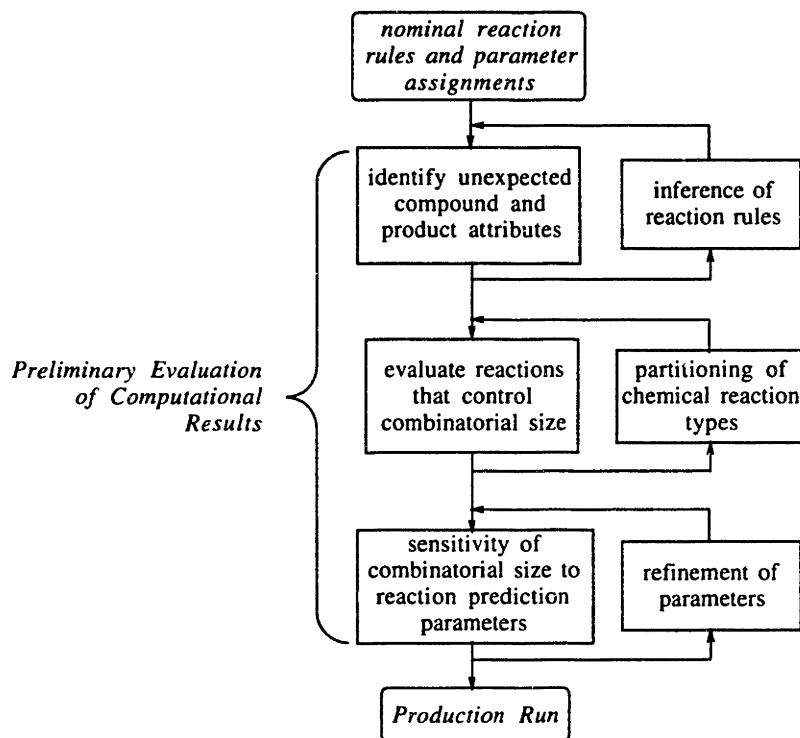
nominal reaction rules and parameter assignments

Preliminary Evaluation of Computational Results

identify unexpected compound and product attributes

inference of reaction rules

evaluate reactions that control combinatorial size

partitioning of chemical reaction types

sensitivity of combinatorial size to reaction prediction parameters

refinement of parameters

Production Run